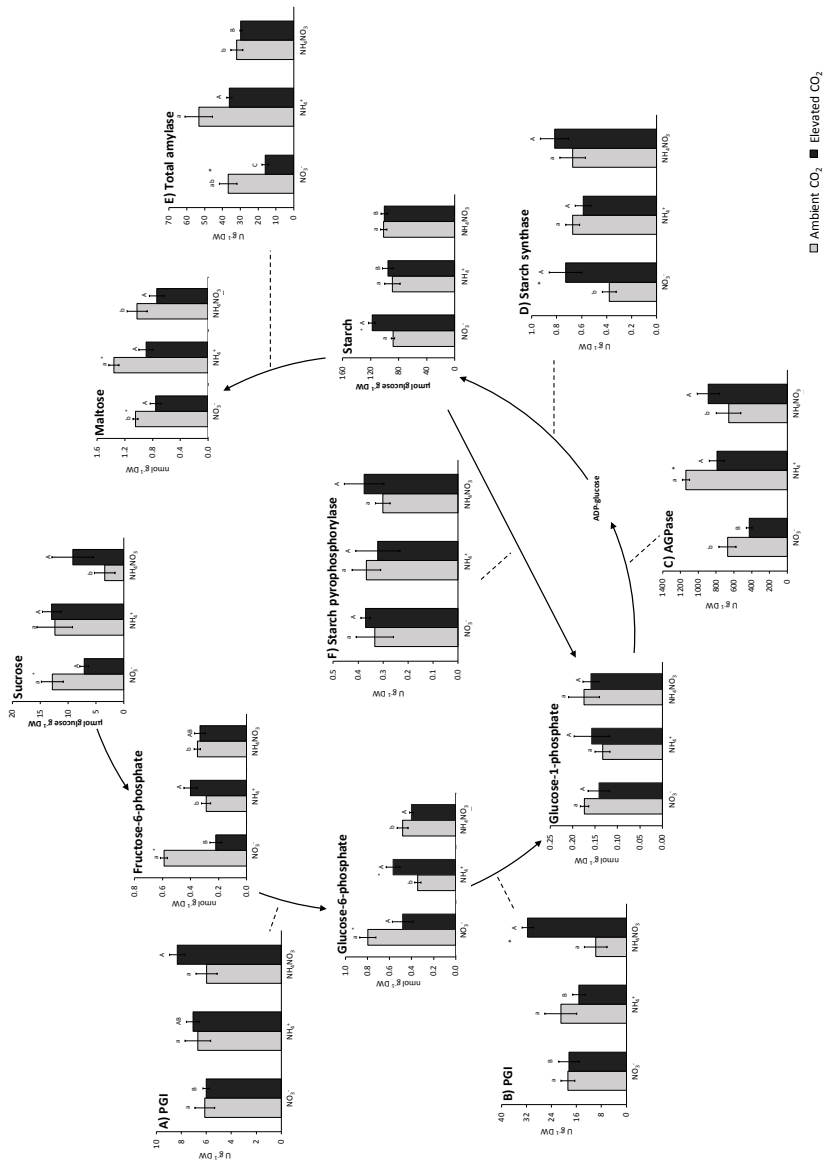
A) PGI
U g⁻¹ DW
10
8
6
4
2
0
a B
a AB
a A
$NO_3^-$
$NH_4^+$
$NH_4NO_3$

Fructose-6-phosphate
nmol g⁻¹ DW
0.8
0.6
0.4
0.2
0.0
a * B
a A
a AB
$NO_3^-$
$NH_4^+$
$NH_4NO_3$

Sucrose
μmol glucose g⁻¹ DW
20
15
10
5
0
a * b
a A
b A
$NO_3^-$
$NH_4^+$
$NH_4NO_3$

Maltose
nmol g⁻¹ DW
1.6
1.2
0.8
0.4
0.0
b * A
a * A
b A
$NO_3^-$
$NH_4^+$
$NH_4NO_3$

E) Total amylase
U g⁻¹ DW
70
60
50
40
30
20
10
0
ab * C
a A
b B
$NO_3^-$
$NH_4^+$
$NH_4NO_3$

Glucose-6-phosphate
nmol g⁻¹ DW
1.0
0.8
0.6
0.4
0.2
0.0
a * A
b * A
b A
$NO_3^-$
$NH_4^+$
$NH_4NO_3$

F) Starch pyrophosphorylase
U g⁻¹ DW
0.5
0.4
0.3
0.2
0.1
0.0
a A
a A
a A
$NO_3^-$
$NH_4^+$
$NH_4NO_3$

Starch
μmol glucose g⁻¹ DW
160
120
80
40
0
a * A
a B
a B
$NO_3^-$
$NH_4^+$
$NH_4NO_3$

ADP-glucose

B) PGI
U g⁻¹ DW
40
32
24
16
8
0
a B
a B
a * A
$NO_3^-$
$NH_4^+$
$NH_4NO_3$

Glucose-1-phosphate
nmol g⁻¹ DW
0.25
0.20
0.15
0.10
0.05
0.00
a A
a A
a A
$NO_3^-$
$NH_4^+$
$NH_4NO_3$

C) AGPase
U g⁻¹ DW
1400
1200
1000
800
600
400
200
0
b B
a * A
b A
$NO_3^-$
$NH_4^+$
$NH_4NO_3$

D) Starch synthase
U g⁻¹ DW
1.0
0.8
0.6
0.4
0.2
0.0
b * A
a A
a A
$NO_3^-$
$NH_4^+$
$NH_4NO_3$

Ambient $CO_2$ Elevated $CO_2$